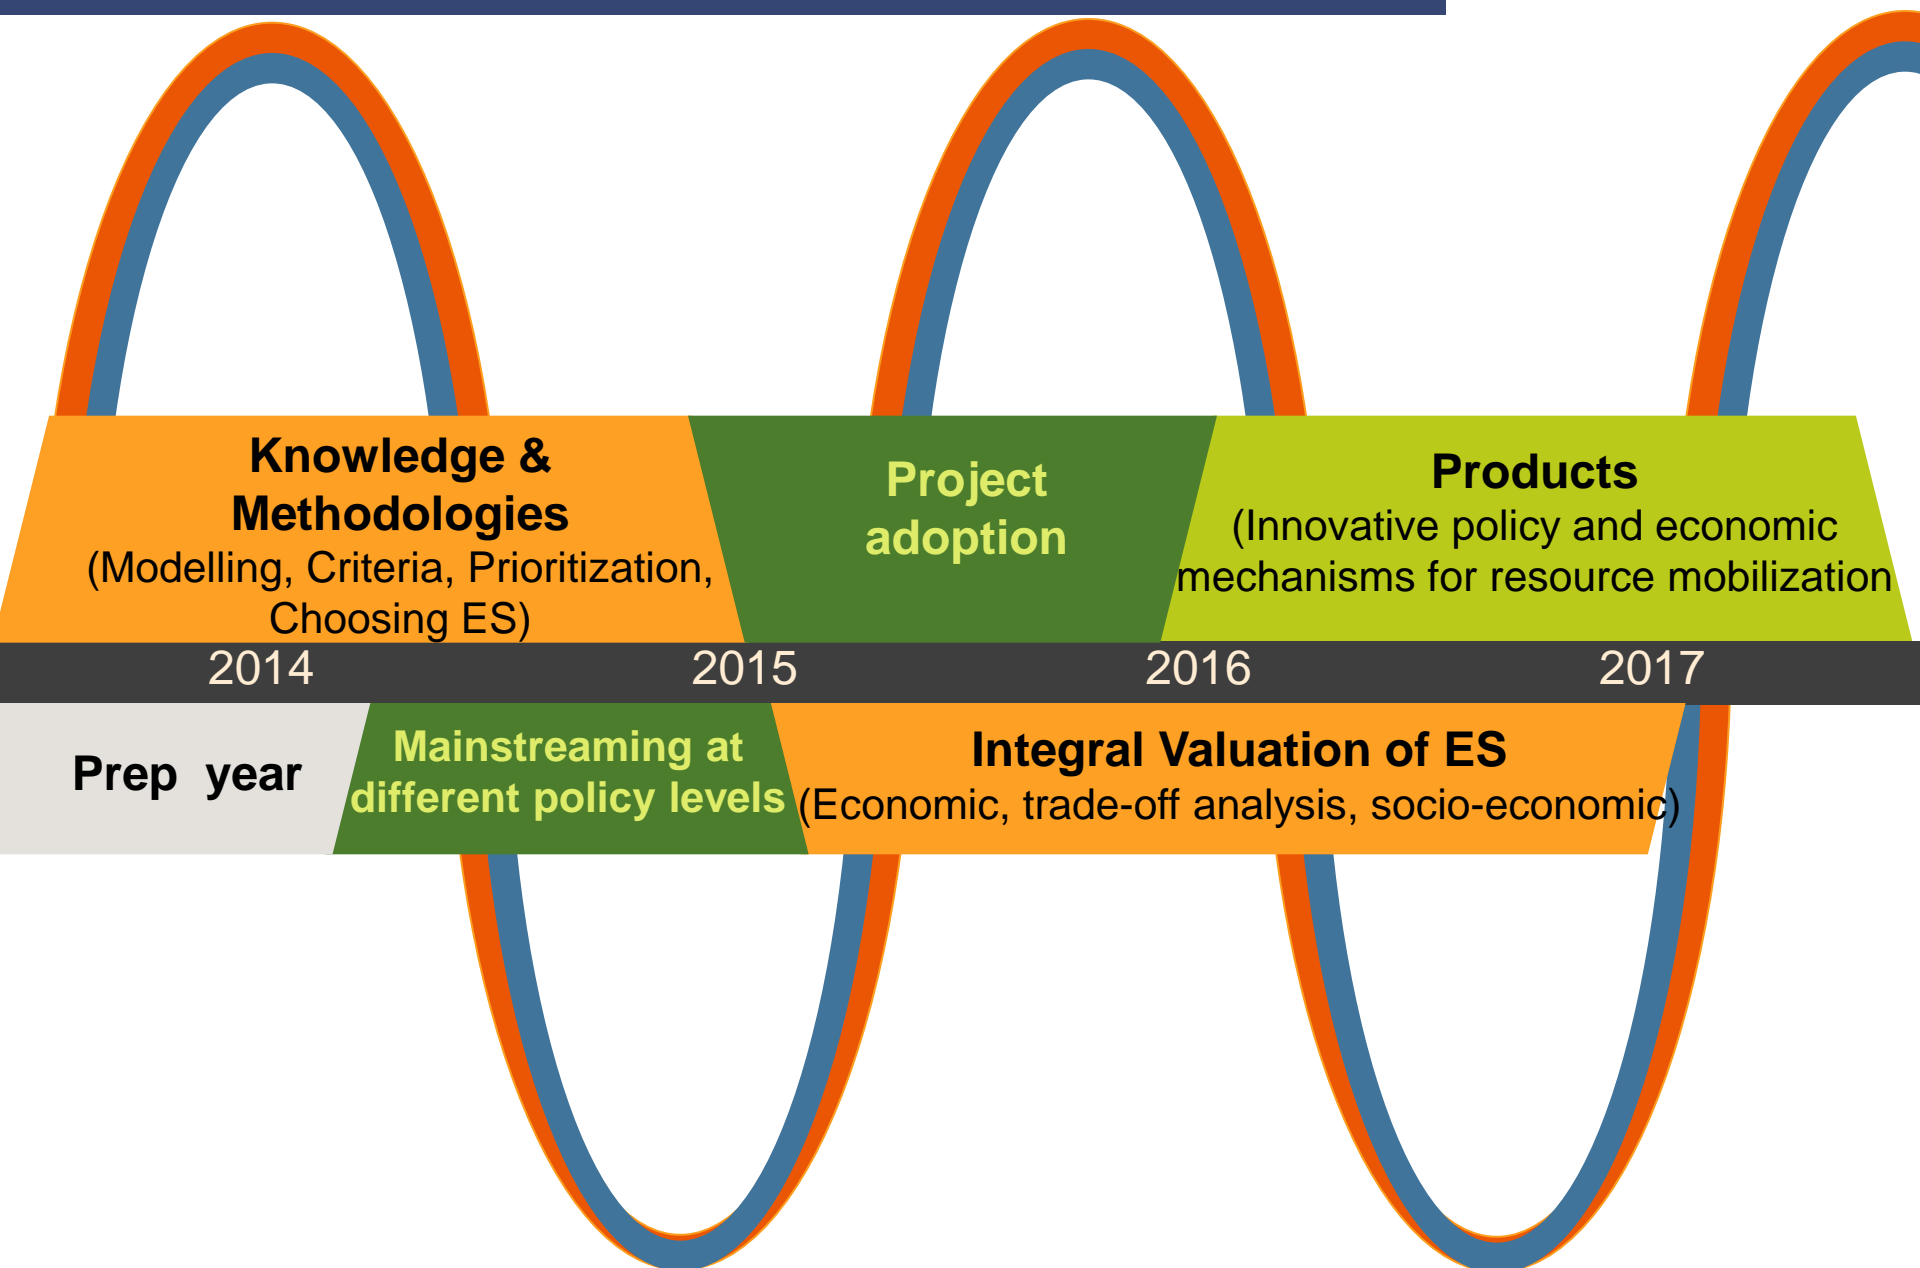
Knowledge & Methodologies
(Modelling, Criteria, Prioritization, Choosing ES)

Project adoption

Products
(Innovative policy and economic mechanisms for resource mobilization

2014
2015
2016
2017

Prep year

Mainstreaming at different policy levels

Integral Valuation of ES
(Economic, trade-off analysis, socio-economic)